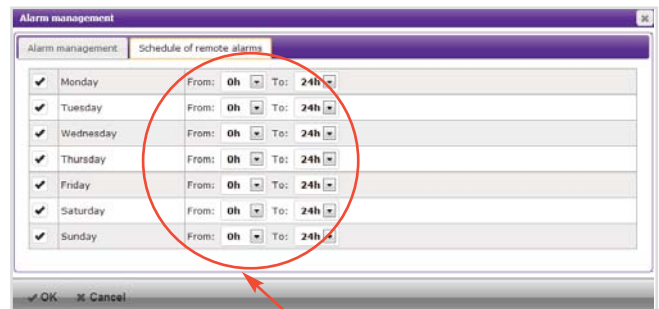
Alarm management

Alarm management | Schedule of remote alarms

| ✔ | Monday | From: 0h ▾ To: 24h ▾ |
|---|---|---|
| ✔ | Tuesday | From: 0h ▾ To: 24h ▾ |
| ✔ | Wednesday | From: 0h ▾ To: 24h ▾ |
| ✔ | Thursday | From: 0h ▾ To: 24h ▾ |
| ✔ | Friday | From: 0h ▾ To: 24h ▾ |
| ✔ | Saturday | From: 0h ▾ To: 24h ▾ |
| ✔ | Sunday | From: 0h ▾ To: 24h ▾ |

✔ OK ✖ Cancel